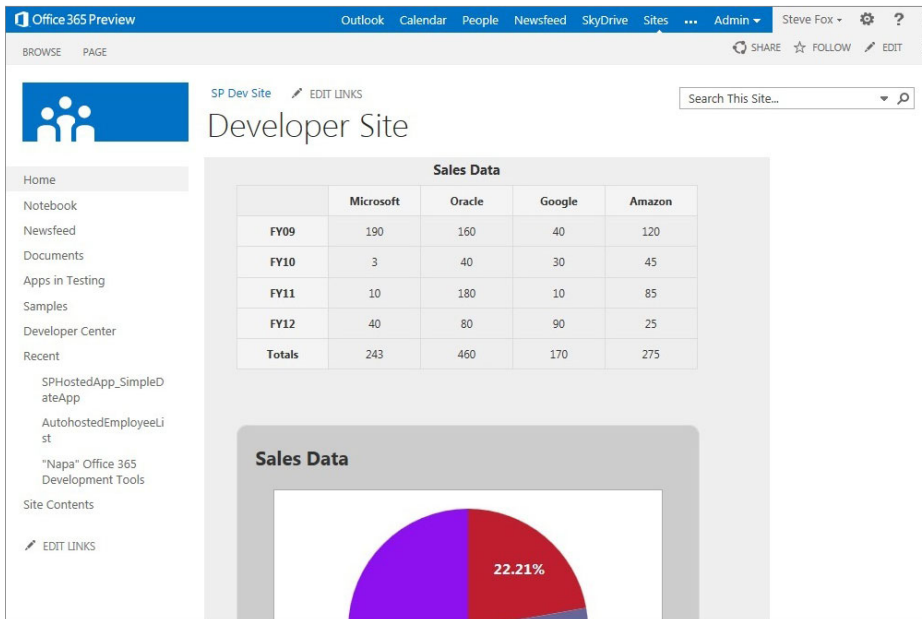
Office 365 Preview
Outlook Calendar People Newsfeed SkyDrive Sites ... Admin ▾ Steve Fox ▾ ?

BROWSE PAGE
SHARE FOLLOW EDIT

SP Dev Site EDIT LINKS
Developer Site

Search This Site...

Home
Notebook
Newsfeed
Documents
Apps in Testing
Samples
Developer Center
Recent
SPHostedApp_SimpleDateApp
AutohostedEmployeeList
"Napa" Office 365 Development Tools
Site Contents
EDIT LINKS

Sales Data

| | Microsoft | Oracle | Google | Amazon |
|---|---|---|---|---|
| FY09 | 190 | 160 | 40 | 120 |
| FY10 | 3 | 40 | 30 | 45 |
| FY11 | 10 | 180 | 10 | 85 |
| FY12 | 40 | 80 | 90 | 25 |
| Totals | 243 | 460 | 170 | 275 |

Sales Data

22.21%